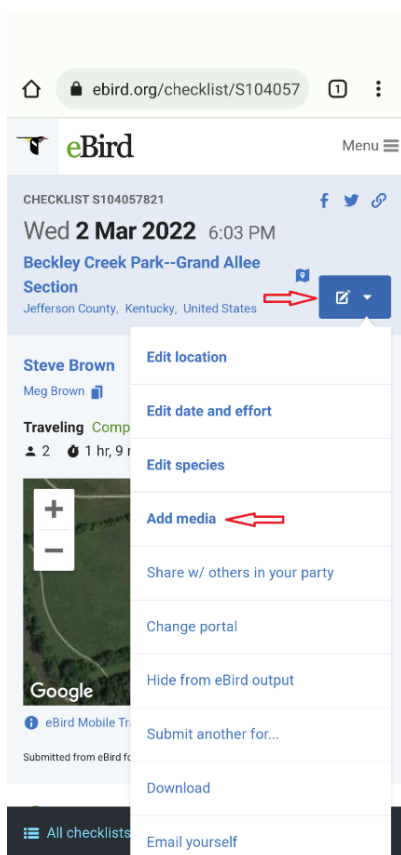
ebird.org/checklist/S104057

1

eBird

Menu

CHECKLIST S104057821

Wed 2 Mar 2022 6:03 PM

Beckley Creek Park--Grand Allee Section

Jefferson County, Kentucky, United States

Steve Brown

Meg Brown

Traveling Comp

2 1 hr, 9 m

+

−

Google

eBird Mobile Tr

Submitted from eBird fo

All checklists

Edit location

Edit date and effort

Edit species

Add media

Share w/ others in your party

Change portal

Hide from eBird output

Submit another for...

Download

Email yourself